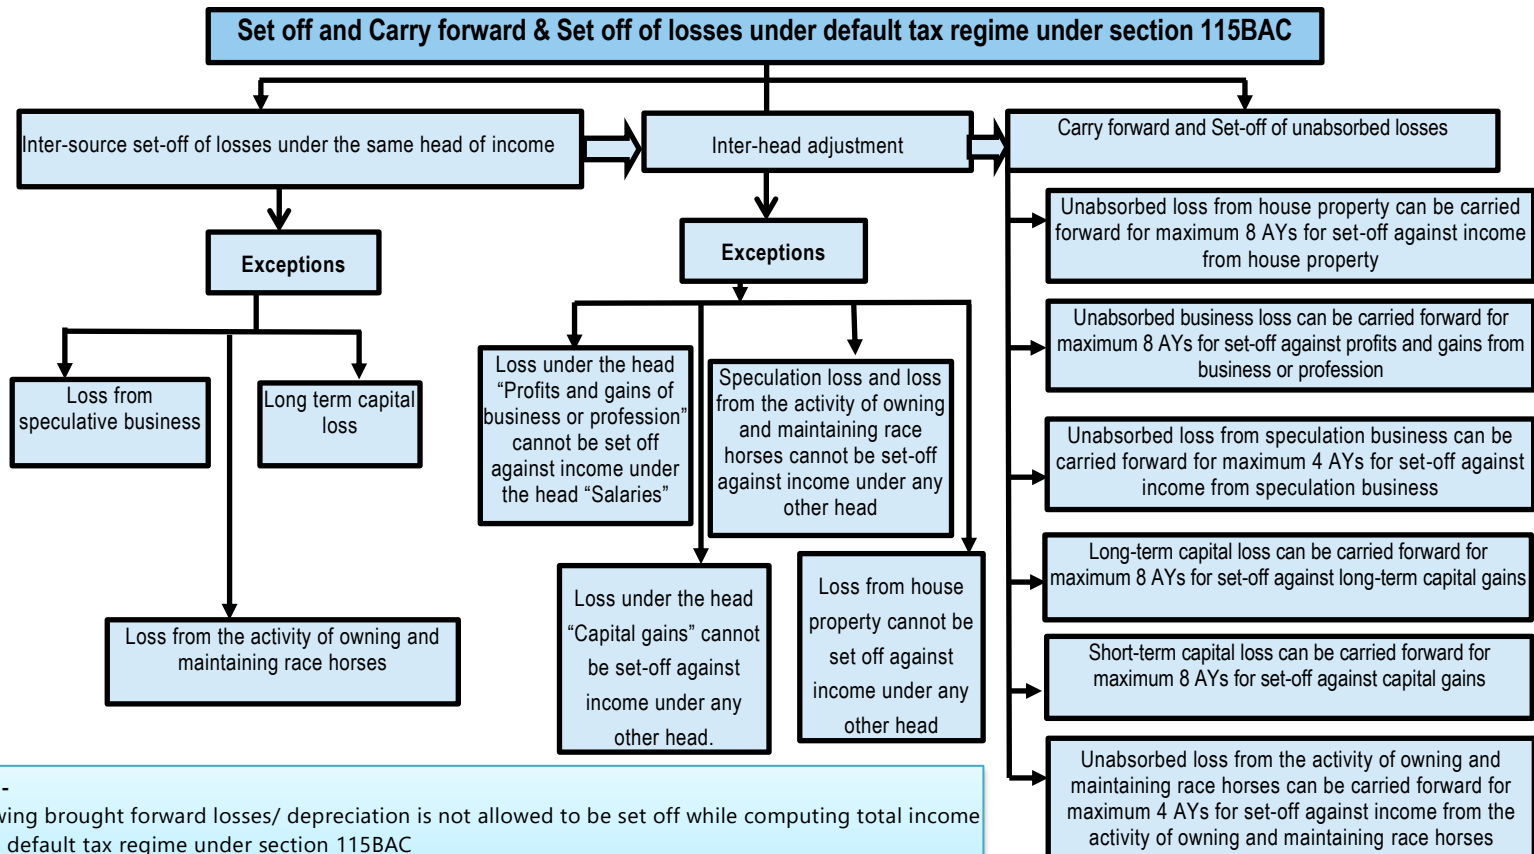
Set off and Carry forward & Set off of losses under default tax regime under section 115BAC

Inter-source set-off of losses under the same head of income

Inter-head adjustment

Carry forward and Set-off of unabsorbed losses

Exceptions

Loss from speculative business

Long term capital loss

Loss from the activity of owning and maintaining race horses

Exceptions

Loss under the head "Profits and gains of business or profession" cannot be set off against income under the head "Salaries"

Speculation loss and loss from the activity of owning and maintaining race horses cannot be set-off against income under any other head

Loss under the head "Capital gains" cannot be set-off against income under any other head.

Loss from house property cannot be set off against income under any other head

Unabsorbed loss from house property can be carried forward for maximum 8 AYs for set-off against income from house property

Unabsorbed business loss can be carried forward for maximum 8 AYs for set-off against profits and gains from business or profession

Unabsorbed loss from speculation business can be carried forward for maximum 4 AYs for set-off against income from speculation business

Long-term capital loss can be carried forward for maximum 8 AYs for set-off against long-term capital gains

Short-term capital loss can be carried forward for maximum 8 AYs for set-off against capital gains

Unabsorbed loss from the activity of owning and maintaining race horses can be carried forward for maximum 4 AYs for set-off against income from the activity of owning and maintaining race horses

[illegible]-
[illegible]ing brought forward losses/ depreciation is not allowed to be set off while computing total income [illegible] default tax regime under section 115BAC